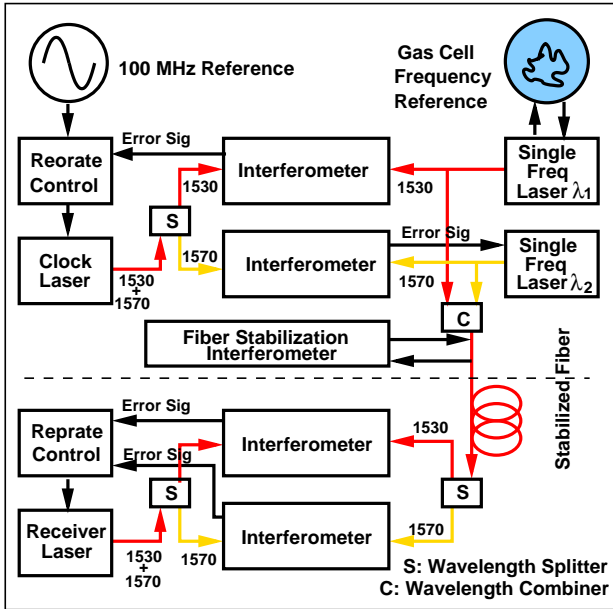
100 MHz Reference

Gas Cell Frequency Reference

Reorate Control

Error Sig

Interferometer

Single Freq Laser $\lambda_1$

1530

1530

S

Clock Laser

1570

Interferometer

Error Sig

Single Freq Laser $\lambda_2$

1530 + 1570

1570

C

Fiber Stabilization Interferometer

Stabilized Fiber

Error Sig

Reprate Control

Interferometer

1530

Error Sig

S

S

Receiver Laser

Interferometer

1570

1530 + 1570

1570

S: Wavelength Splitter
C: Wavelength Combiner